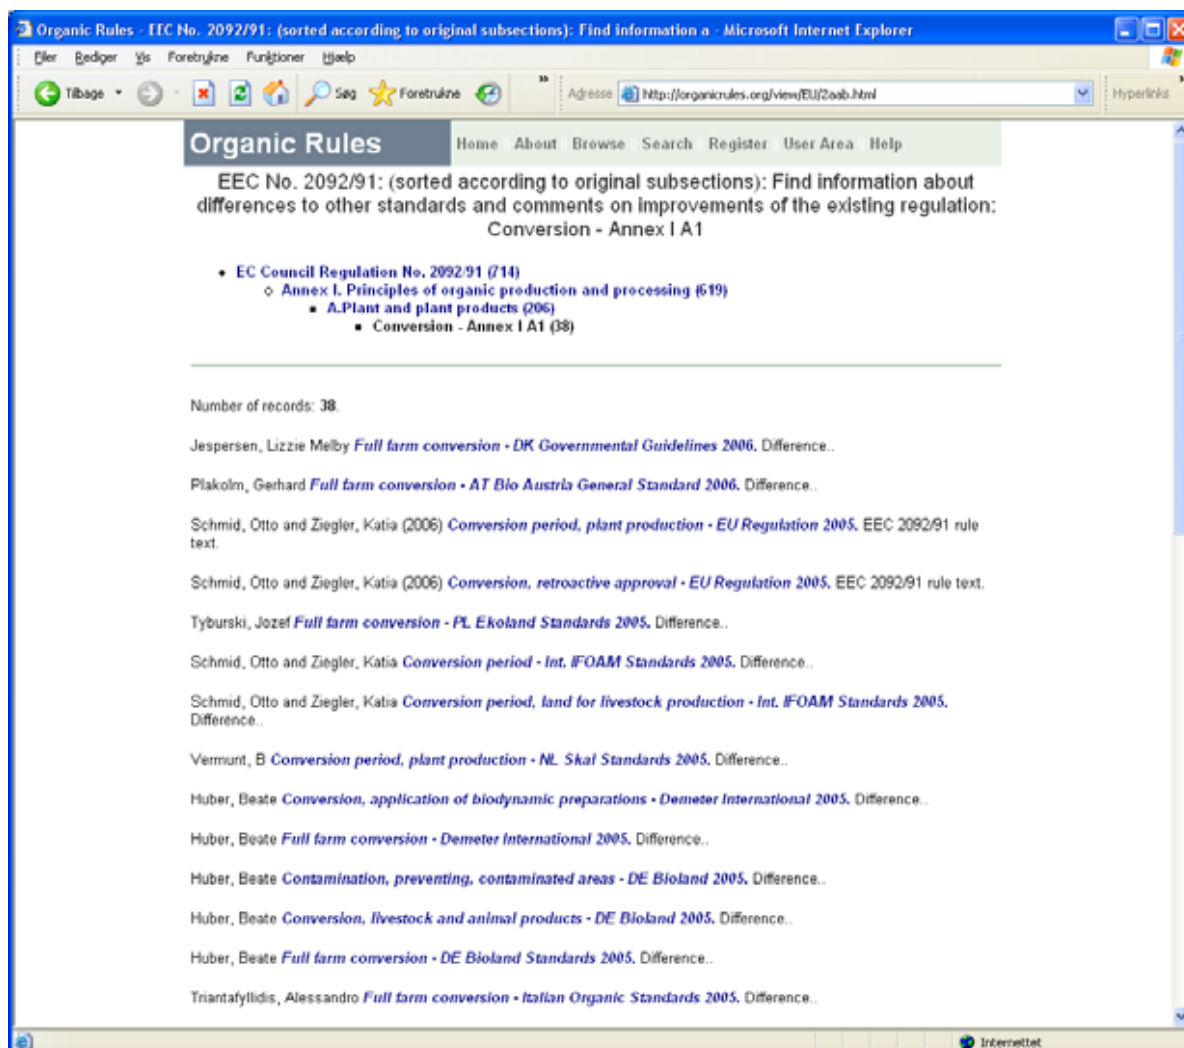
Organic Rules - EEC No. 2092/91: (sorted according to original subsections): Find information a - Microsoft Internet Explorer

Filer Rediger Vis Foretrukne Funktioner Hjælp

Tilbage Søg Foretrukne Adresse http://organicrules.org/view/EU/2aab.html Hyperlinks

Organic Rules

Home About Browse Search Register User Area Help

EEC No. 2092/91: (sorted according to original subsections): Find information about differences to other standards and comments on improvements of the existing regulation: Conversion - Annex I A1

- EC Council Regulation No. 2092/91 (714)
 - Annex I. Principles of organic production and processing (619)
 - A.Plant and plant products (206)
 - Conversion - Annex I A1 (38)

Number of records: 38.

Jespersen, Lizzie Melby Full farm conversion - DK Governmental Guidelines 2006. Difference..

Plakolm, Gerhard Full farm conversion - AT Bio Austria General Standard 2006. Difference..

Schmid, Otto and Ziegler, Katia (2006) Conversion period, plant production - EU Regulation 2005. EEC 2092/91 rule text.

Schmid, Otto and Ziegler, Katia (2006) Conversion, retroactive approval - EU Regulation 2005. EEC 2092/91 rule text.

Tyburski, Jozef Full farm conversion - PL Ekoland Standards 2005. Difference..

Schmid, Otto and Ziegler, Katia Conversion period - Int. IFOAM Standards 2005. Difference..

Schmid, Otto and Ziegler, Katia Conversion period, land for livestock production - Int. IFOAM Standards 2005. Difference..

Vermunt, B Conversion period, plant production - NL Skal Standards 2005. Difference..

Huber, Beate Conversion, application of biodynamic preparations - Demeter International 2005. Difference..

Huber, Beate Full farm conversion - Demeter International 2005. Difference..

Huber, Beate Contamination, preventing, contaminated areas - DE Bioland 2005. Difference..

Huber, Beate Conversion, livestock and animal products - DE Bioland 2005. Difference..

Huber, Beate Full farm conversion - DE Bioland Standards 2005. Difference..

Triantafyllidis, Alessandro Full farm conversion - Italian Organic Standards 2005. Difference..

Internettet